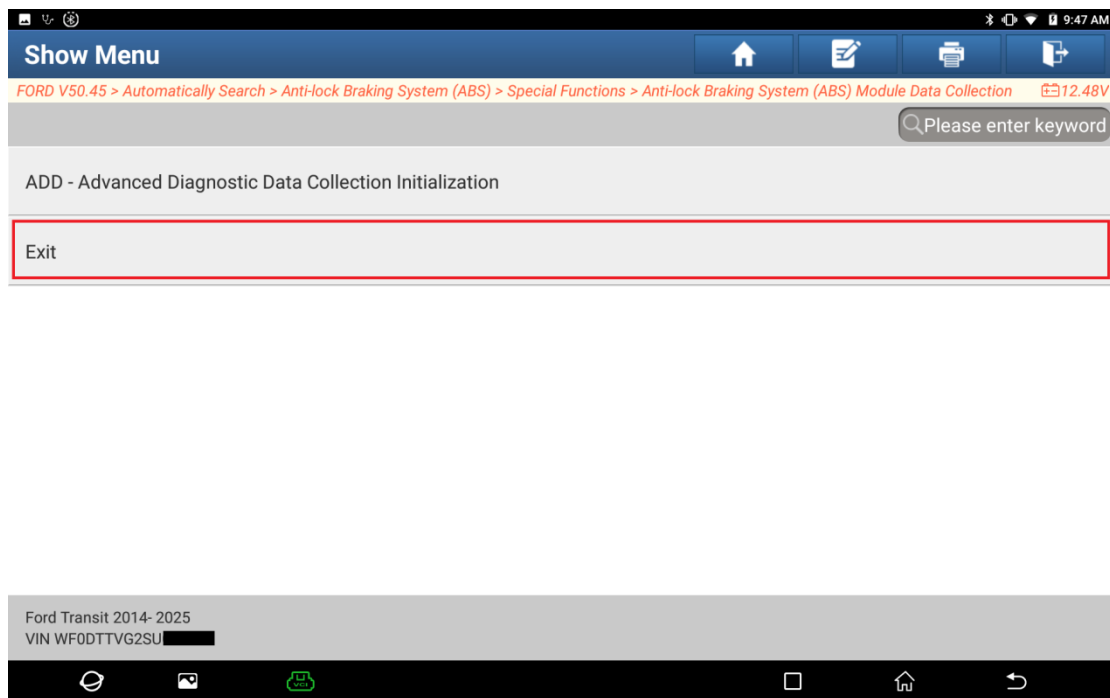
9:47 AM

Show Menu

FORD V50.45 > Automatically Search > Anti-lock Braking System (ABS) > Special Functions > Anti-lock Braking System (ABS) Module Data Collection 12.48V

Please enter keyword

ADD - Advanced Diagnostic Data Collection Initialization

Exit

Ford Transit 2014- 2025
VIN WF0DTTVG2SU

VCI